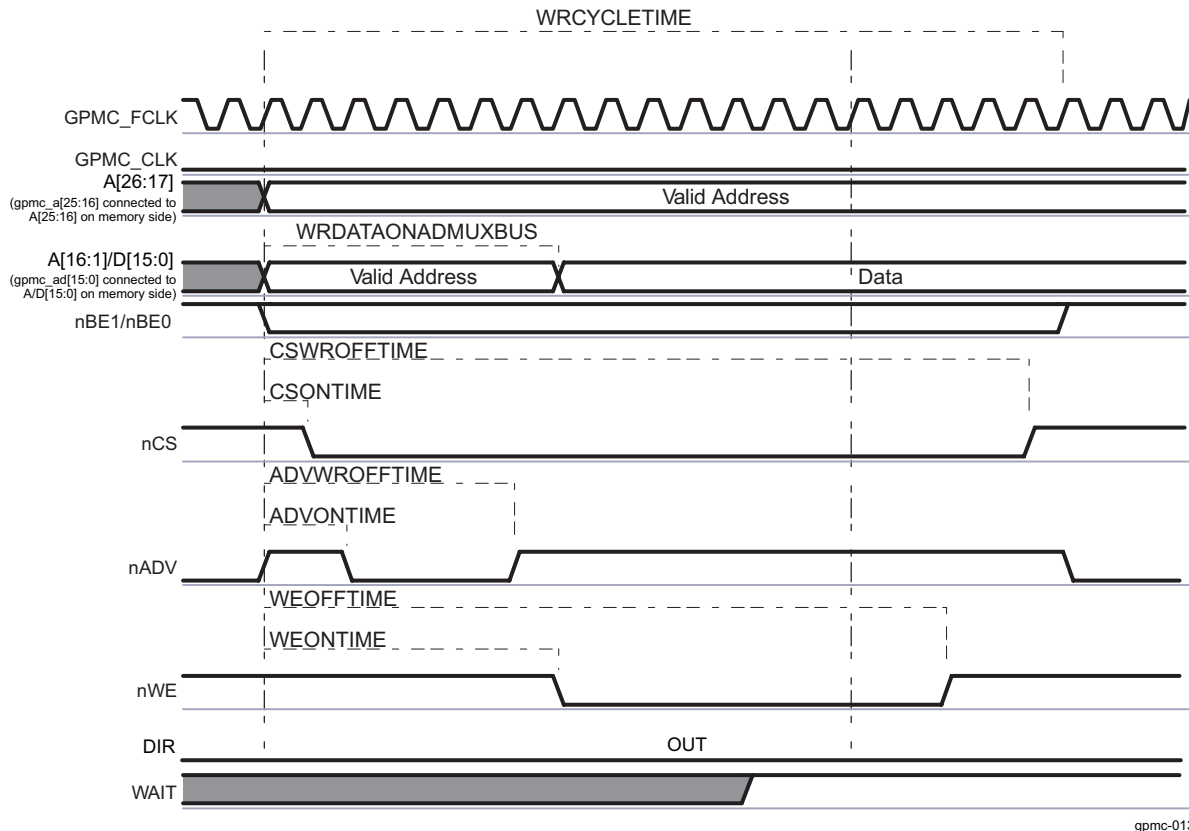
WRCYCLETIME

GPMC_FCLK

GPMC_CLK

A[26:17]
(gpmc_a[25:16] connected to A[25:16] on memory side)

Valid Address

WRDATAONADMUXBUS

A[16:1]/D[15:0]
(gpmc_ad[15:0] connected to A/D[15:0] on memory side)

Valid Address

Data

nBE1/nBE0

CSWROFFTIME

CSONTIME

nCS

ADVWROFFTIME

ADVONTIME

nADV

WEOFFTIME

WEONTIME

nWE

DIR

OUT

WAIT

gpmc-01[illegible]